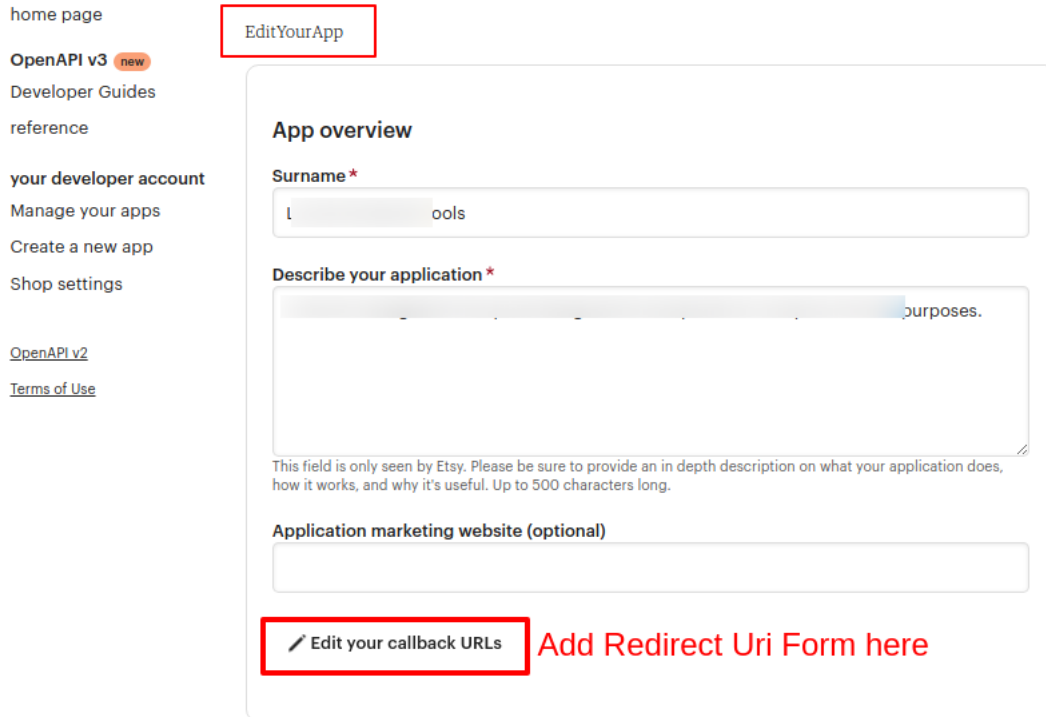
home page

OpenAPI v3 new

Developer Guides

reference

your developer account

Manage your apps

Create a new app

Shop settings

OpenAPI v2

Terms of Use

EditYourApp

App overview

Surname *

L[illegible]ools

Describe your application *

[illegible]purposes.

This field is only seen by Etsy. Please be sure to provide an in depth description on what your application does, how it works, and why it's useful. Up to 500 characters long.

Application marketing website (optional)

Edit your callback URLs

Add Redirect Uri Form here